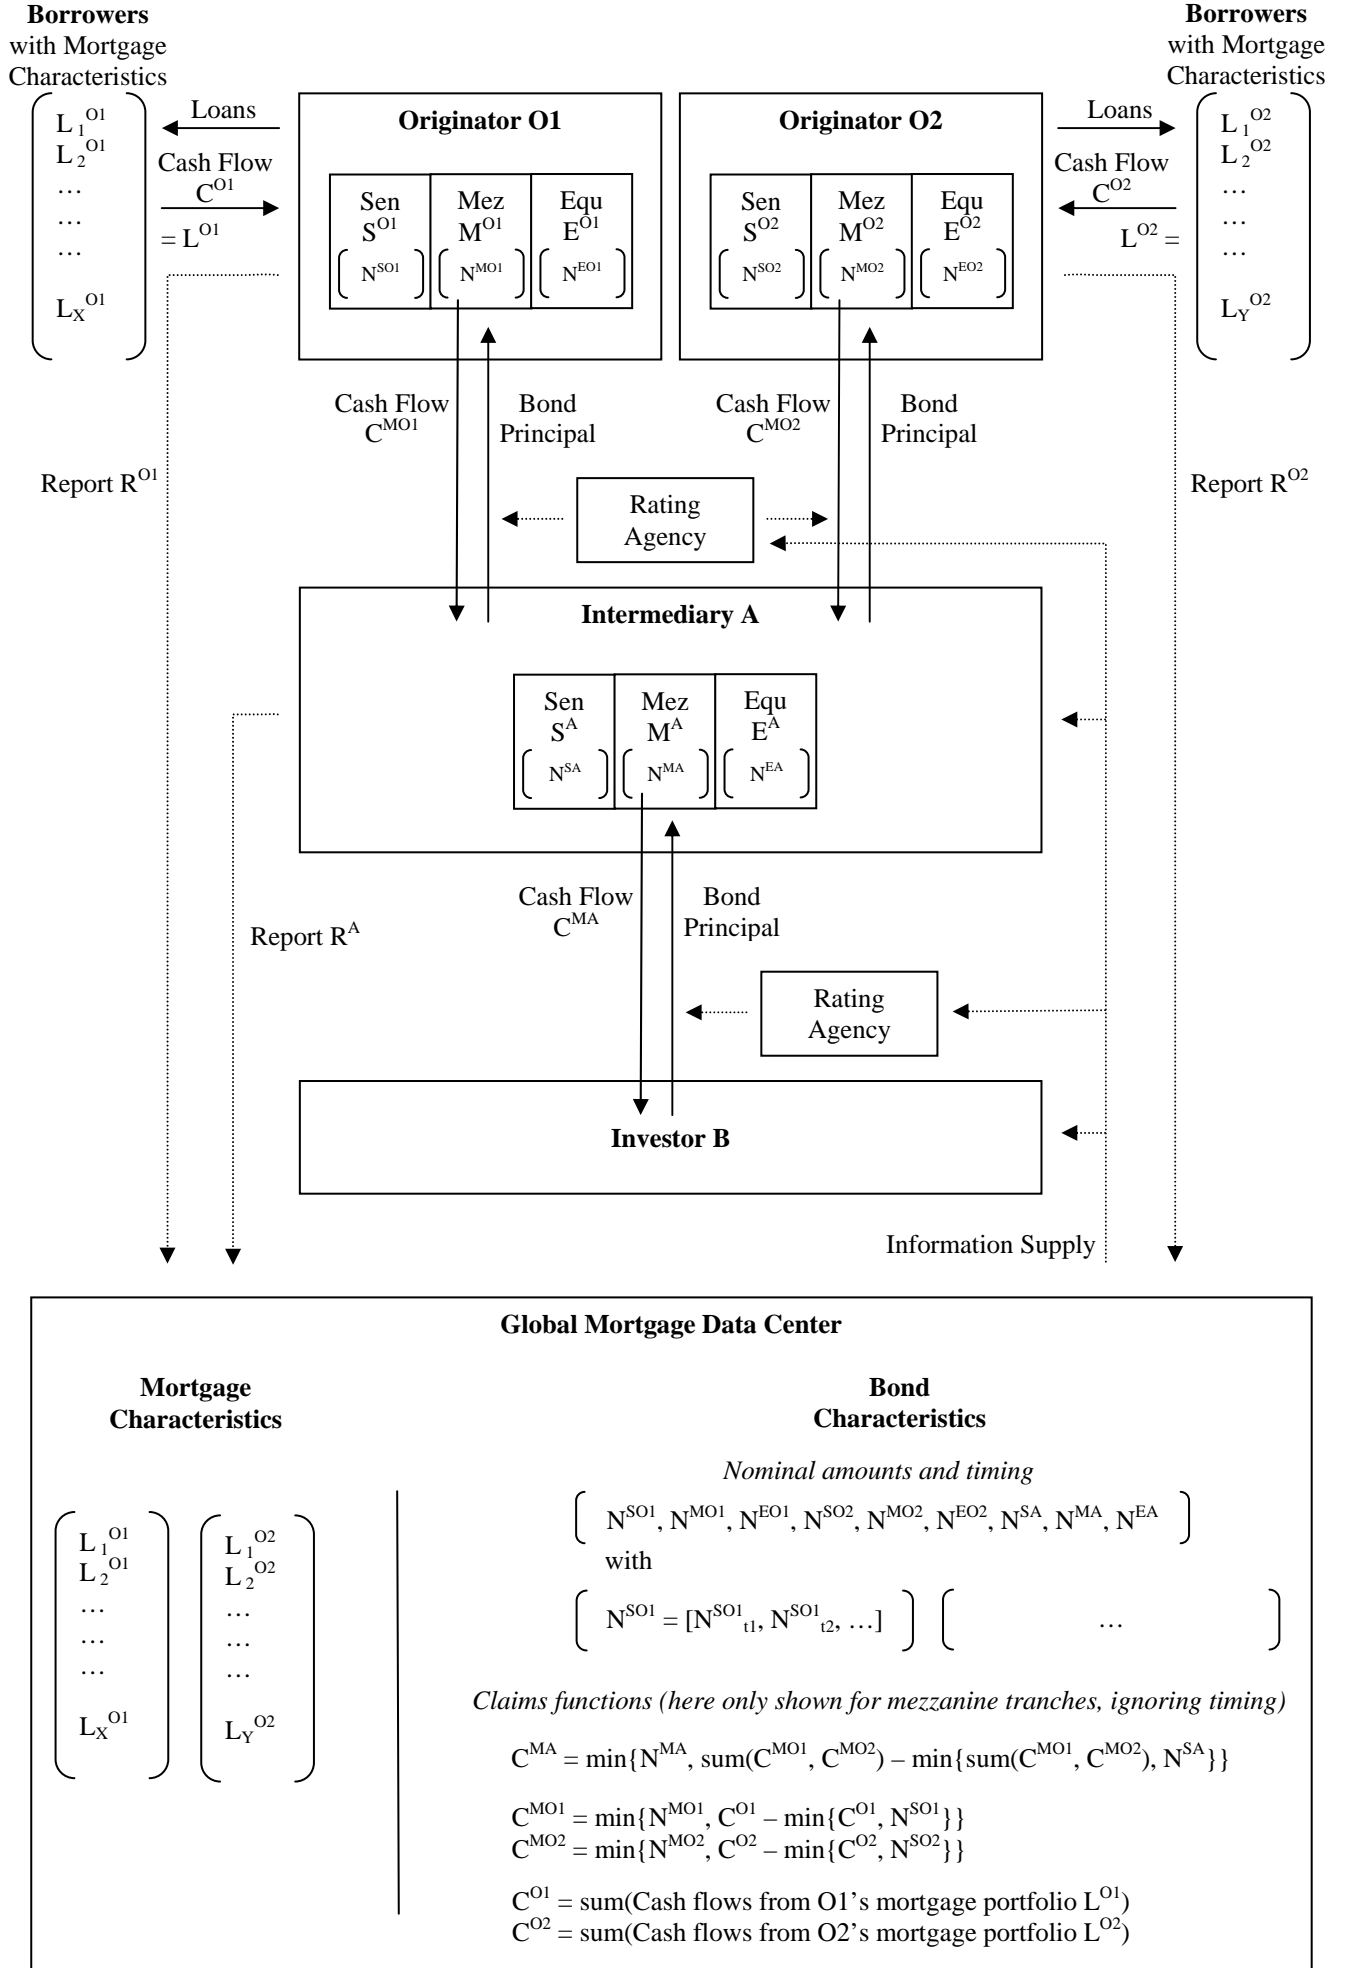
**Borrowers** with Mortgage Characteristics

$\begin{pmatrix} L_1^{O1} \\ L_2^{O1} \\ \dots \\ \dots \\ \dots \\ L_X^{O1} \end{pmatrix}$

Loans

Cash Flow $C^{O1}$ $= L^{O1}$

**Originator O1**

| Sen $S^{O1}$ ($N^{SO1}$) | Mez $M^{O1}$ ($N^{MO1}$) | Equ $E^{O1}$ ($N^{EO1}$) |
|---|---|---|

**Originator O2**

| Sen $S^{O2}$ ($N^{SO2}$) | Mez $M^{O2}$ ($N^{MO2}$) | Equ $E^{O2}$ ($N^{EO2}$) |
|---|---|---|

Loans

Cash Flow $C^{O2}$ $L^{O2} =$

**Borrowers** with Mortgage Characteristics

$\begin{pmatrix} L_1^{O2} \\ L_2^{O2} \\ \dots \\ \dots \\ \dots \\ L_Y^{O2} \end{pmatrix}$

Cash Flow $C^{MO1}$

Bond Principal

Cash Flow $C^{MO2}$

Bond Principal

Report $R^{O1}$

Rating Agency

Report $R^{O2}$

**Intermediary A**

| Sen $S^A$ ($N^{SA}$) | Mez $M^A$ ($N^{MA}$) | Equ $E^A$ ($N^{EA}$) |
|---|---|---|

Cash Flow $C^{MA}$

Bond Principal

Report $R^A$

Rating Agency

**Investor B**

Information Supply

**Global Mortgage Data Center**

**Mortgage Characteristics**

$\begin{pmatrix} L_1^{O1} \\ L_2^{O1} \\ \dots \\ \dots \\ \dots \\ L_X^{O1} \end{pmatrix}$ $\begin{pmatrix} L_1^{O2} \\ L_2^{O2} \\ \dots \\ \dots \\ \dots \\ L_Y^{O2} \end{pmatrix}$

**Bond Characteristics**

*Nominal amounts and timing*

$( N^{SO1}, N^{MO1}, N^{EO1}, N^{SO2}, N^{MO2}, N^{EO2}, N^{SA}, N^{MA}, N^{EA} )$

with

$( N^{SO1} = [N^{SO1}_{t1}, N^{SO1}_{t2}, \dots] )$ $( \dots )$

*Claims functions (here only shown for mezzanine tranches, ignoring timing)*

$C^{MA} = \min\{N^{MA}, \text{sum}(C^{MO1}, C^{MO2}) – \min\{\text{sum}(C^{MO1}, C^{MO2}), N^{SA}\}\}$

$C^{MO1} = \min\{N^{MO1}, C^{O1} – \min\{C^{O1}, N^{SO1}\}\}$
$C^{MO2} = \min\{N^{MO2}, C^{O2} – \min\{C^{O2}, N^{SO2}\}\}$

$C^{O1}$ = sum(Cash flows from O1’s mortgage portfolio $L^{O1}$)
$C^{O2}$ = sum(Cash flows from O2’s mortgage portfolio $L^{O2}$)